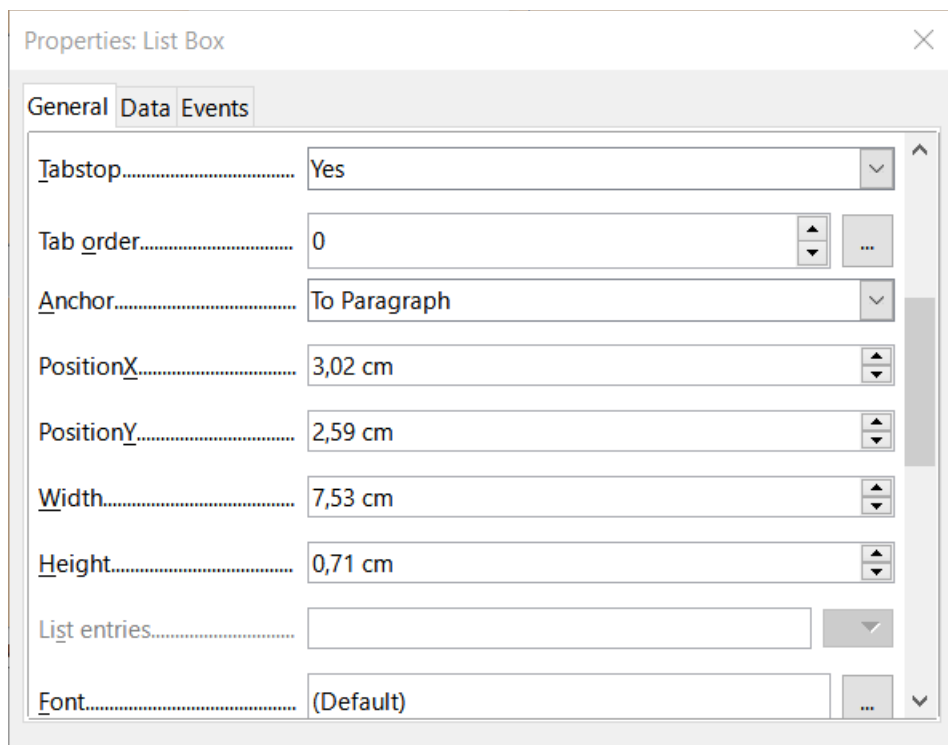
Properties: List Box

General Data Events

Tabstop.................................. Yes

Tab order.............................. 0 ...

Anchor.................................... To Paragraph

PositionX.............................. 3,02 cm

PositionY.............................. 2,59 cm

Width...................................... 7,53 cm

Height..................................... 0,71 cm

List entries.............................

Font......................................... (Default) ...